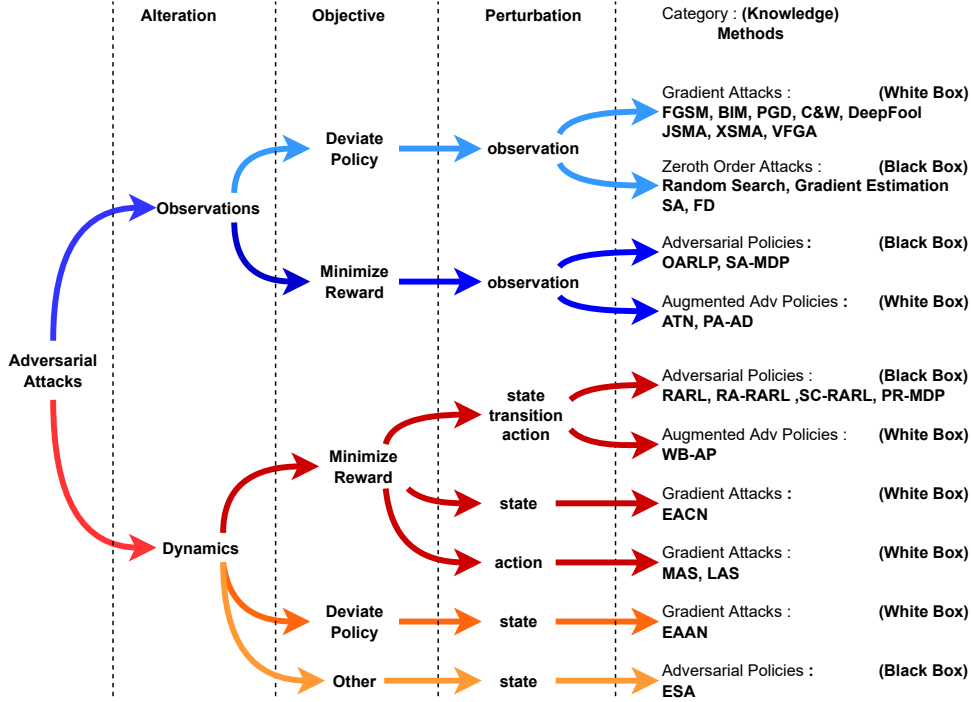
Alteration

Objective

Perturbation

Category : (Knowledge)
Methods

Adversarial Attacks

Observations

Deviate Policy

observation

Gradient Attacks : (White Box)
FGSM, BIM, PGD, C&W, DeepFool JSMA, XSMA, VFGA

Zeroth Order Attacks : (Black Box)
Random Search, Gradient Estimation SA, FD

Minimize Reward

observation

Adversarial Policies : (Black Box)
OARLP, SA-MDP

Augmented Adv Policies : (White Box)
ATN, PA-AD

Dynamics

Minimize Reward

state transition action

Adversarial Policies : (Black Box)
RARL, RA-RARL ,SC-RARL, PR-MDP

Augmented Adv Policies : (White Box)
WB-AP

state

Gradient Attacks : (White Box)
EACN

action

Gradient Attacks : (White Box)
MAS, LAS

Deviate Policy

state

Gradient Attacks : (White Box)
EAAN

Other

state

Adversarial Policies : (Black Box)
ESA